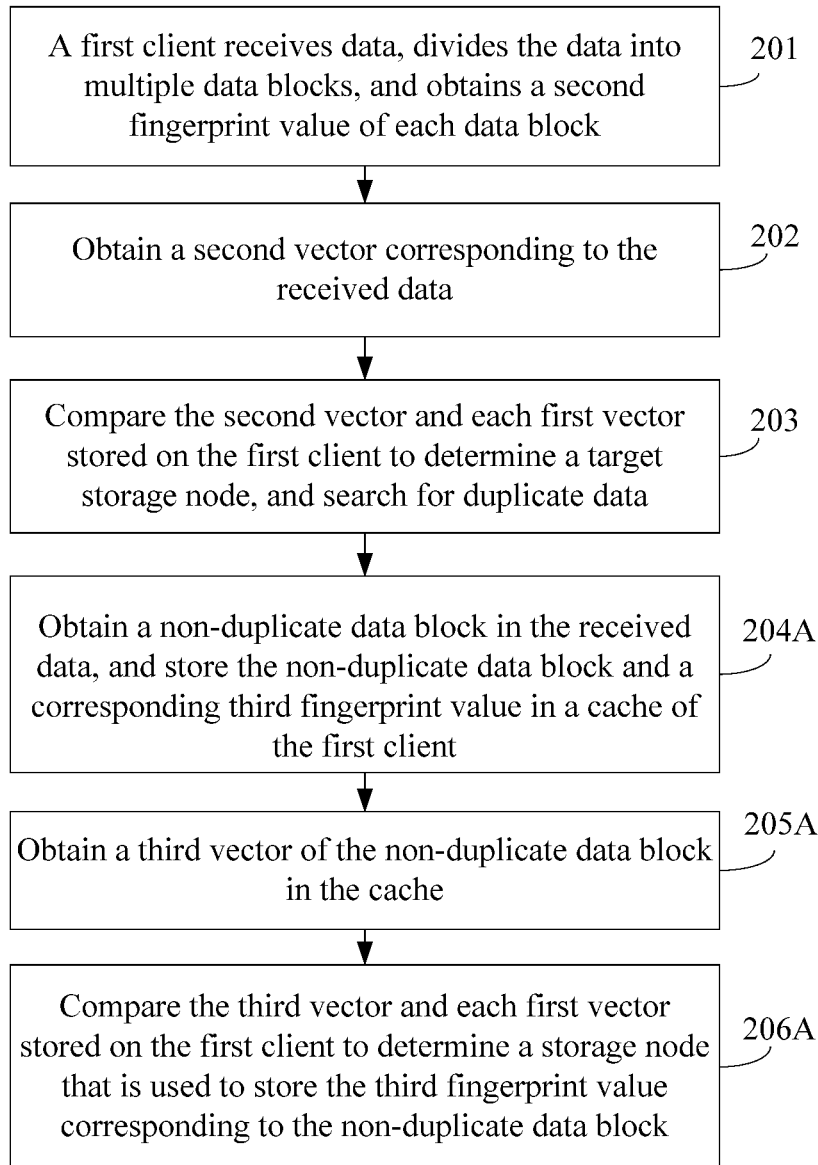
A first client receives data, divides the data into multiple data blocks, and obtains a second fingerprint value of each data block

201

Obtain a second vector corresponding to the received data

202

Compare the second vector and each first vector stored on the first client to determine a target storage node, and search for duplicate data

203

Obtain a non-duplicate data block in the received data, and store the non-duplicate data block and a corresponding third fingerprint value in a cache of the first client

204A

Obtain a third vector of the non-duplicate data block in the cache

205A

Compare the third vector and each first vector stored on the first client to determine a storage node that is used to store the third fingerprint value corresponding to the non-duplicate data block

206A